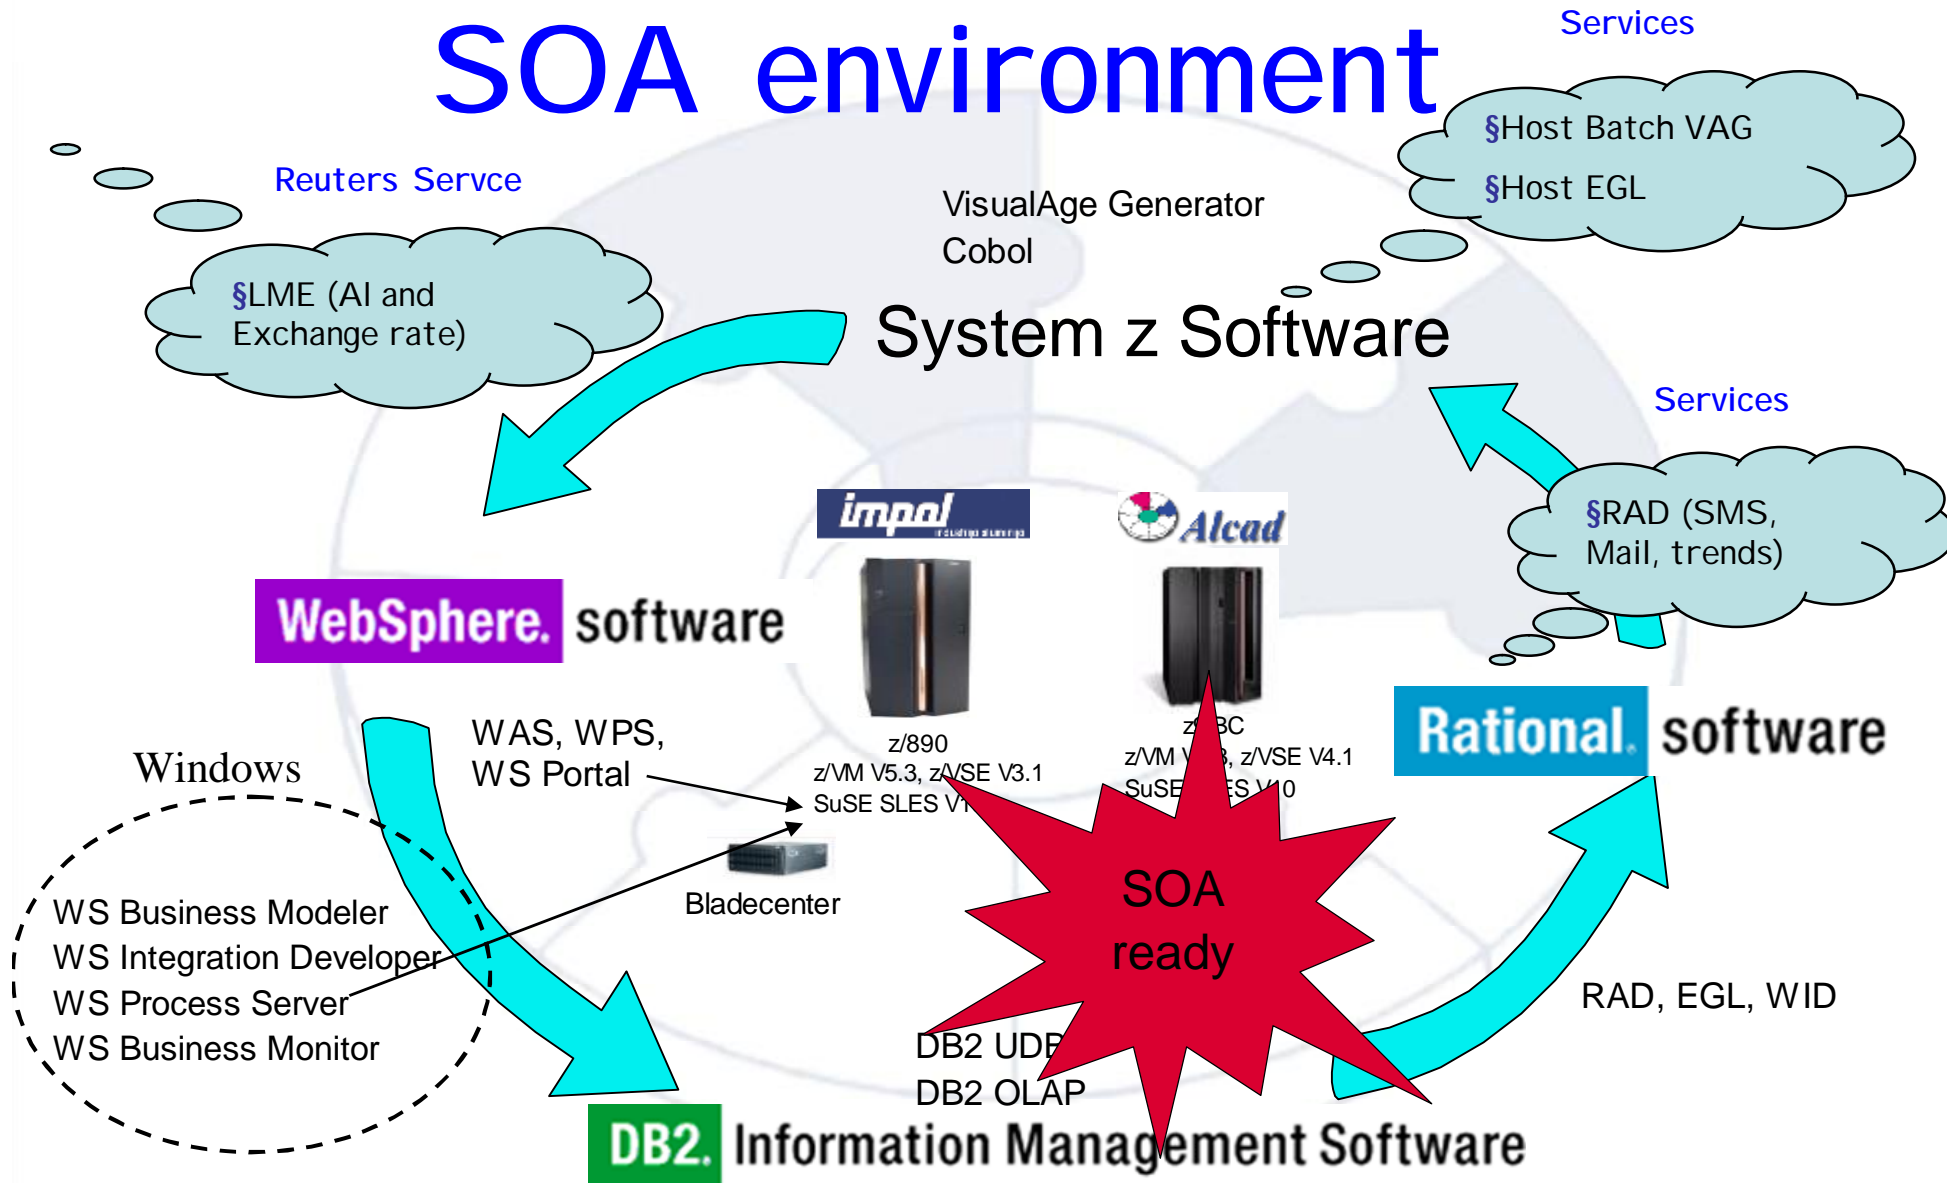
SOA environment

Services

§Host Batch VAG
§Host EGL

Reuters Servce

§LME (Al and Exchange rate)

VisualAge Generator
Cobol

System z Software

Services

§RAD (SMS, Mail, trends)

impol

Alcad

WebSphere. software

z/890
z/VM V5.3, z/VSE V3.1
SuSE SLES V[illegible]

z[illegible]BC
z/VM V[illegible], z/VSE V4.1
SuSE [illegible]ES V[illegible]0

Rational. software

Windows

WAS, WPS,
WS Portal

Bladecenter

WS Business Modeler
WS Integration Developer
WS Process Server
WS Business Monitor

SOA ready

RAD, EGL, WID

DB2 UDB
DB2 OLAP

DB2. Information Management Software